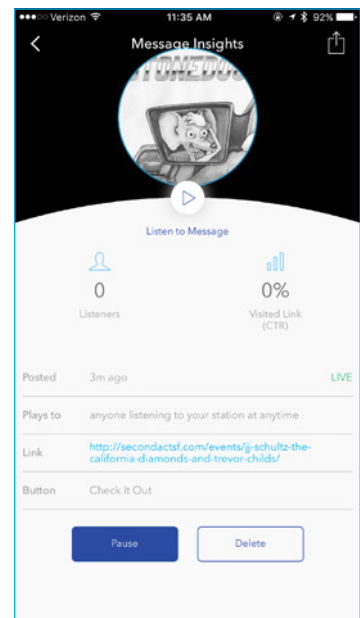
●●●○○ Verizon 11:35 AM 92%

Message Insights

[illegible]

Listen to Message

0
Listeners

0%
Visited Link (CTR)

Posted 3m ago LIVE

Plays to anyone listening to your station at anytime

Link http://secondactsf.com/events/jj-schultz-the-california-diamonds-and-trevor-childs/

Button Check It Out

Pause

Delete